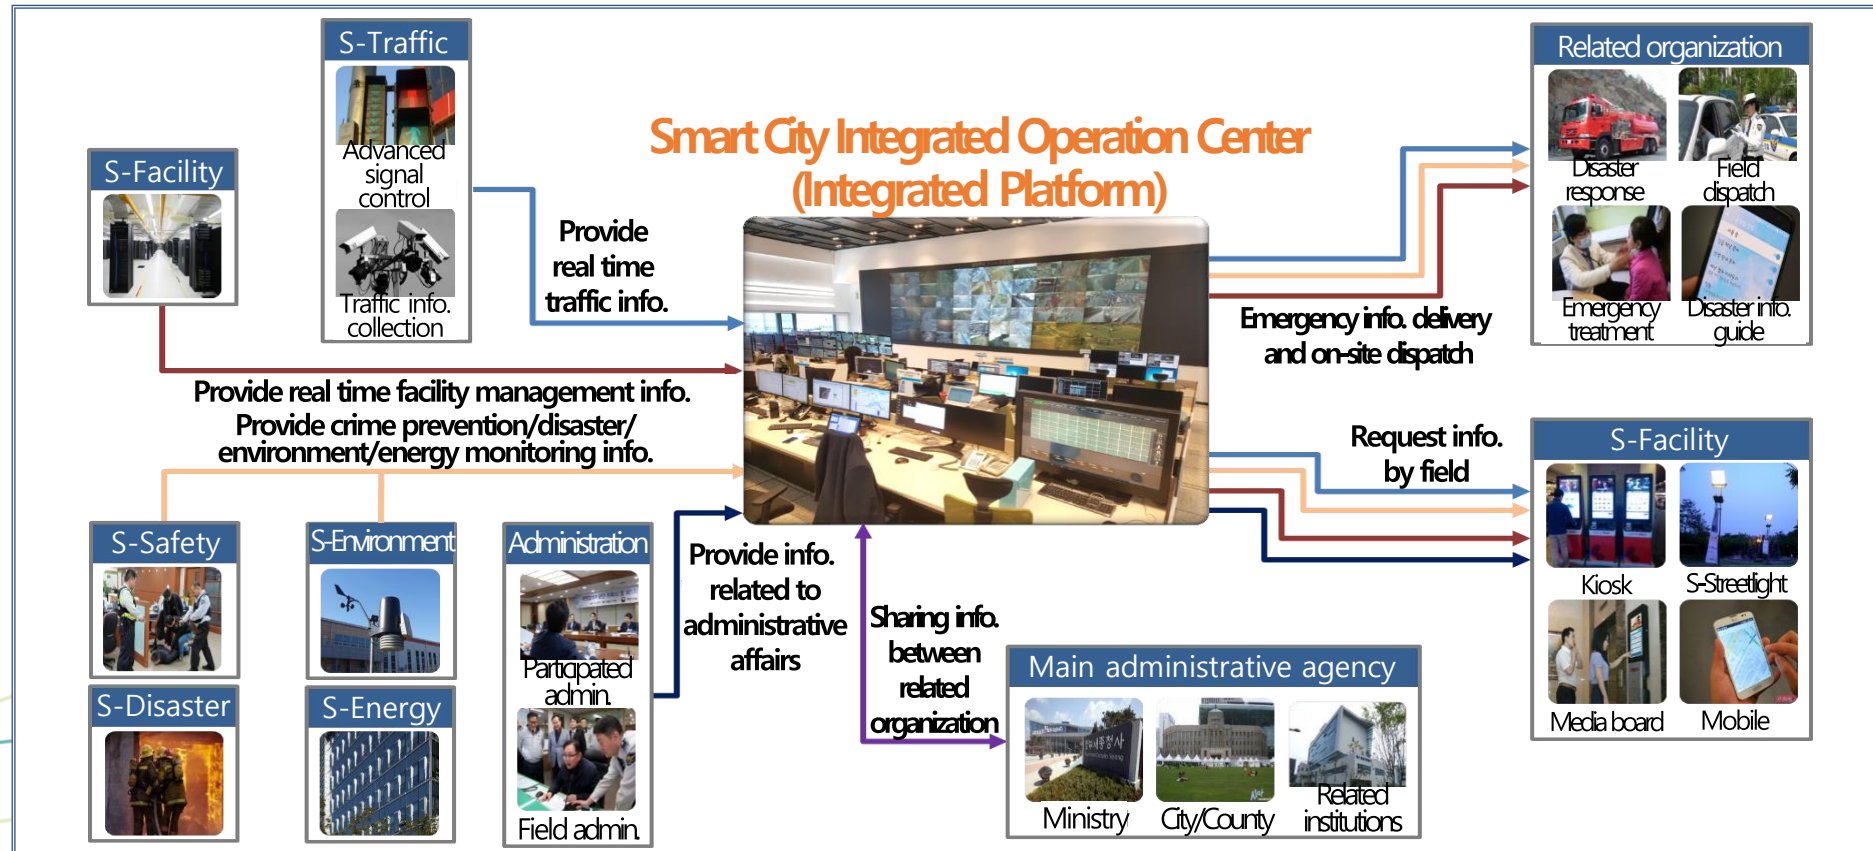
S-Traffic

Advanced signal control

Traffic info. collection

S-Facility

Smart City Integrated Operation Center (Integrated Platform)

Provide real time traffic info.

Related organization

Disaster response

Field dispatch

Emergency treatment

Disaster info. guide

Emergency info. delivery and on-site dispatch

Provide real time facility management info.
Provide crime prevention/disaster/ environment/energy monitoring info.

Request info. by field

S-Facility

Kiosk

S-Streetlight

Media board

Mobile

S-Safety

S-Environment

Administration

Participated admin.

Field admin.

S-Disaster

S-Energy

Provide info. related to administrative affairs

Sharing info. between related organization

Main administrative agency

Ministry

City/County

Related institutions